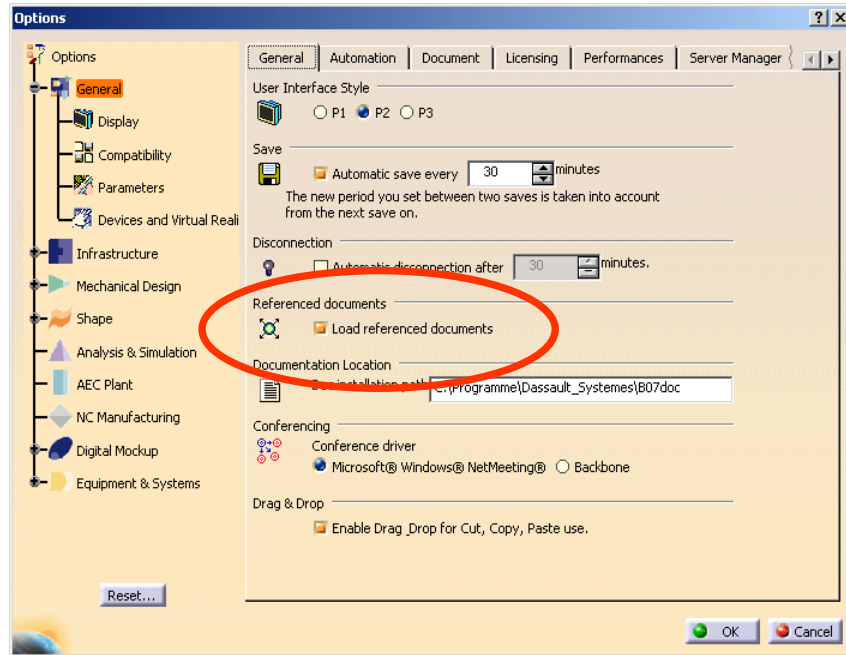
Options

?
X

Options
General
Display
Compatibility
Parameters
Devices and Virtual Reali
Infrastructure
Mechanical Design
Shape
Analysis & Simulation
AEC Plant
NC Manufacturing
Digital Mockup
Equipment & Systems

Reset...

General | Automation | Document | Licensing | Performances | Server Manager

User Interface Style
P1 P2 P3

Save
Automatic save every 30 minutes
The new period you set between two saves is taken into account from the next save on.

Disconnection
Automatic disconnection after 30 minutes.

Referenced documents
Load referenced documents

Documentation Location
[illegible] installation path C:\Programme\Dassault_Systemes\B07doc

Conferencing
Conference driver
Microsoft® Windows® NetMeeting® Backbone

Drag & Drop
Enable Drag _Drop for Cut, Copy, Paste use.

OK
Cancel